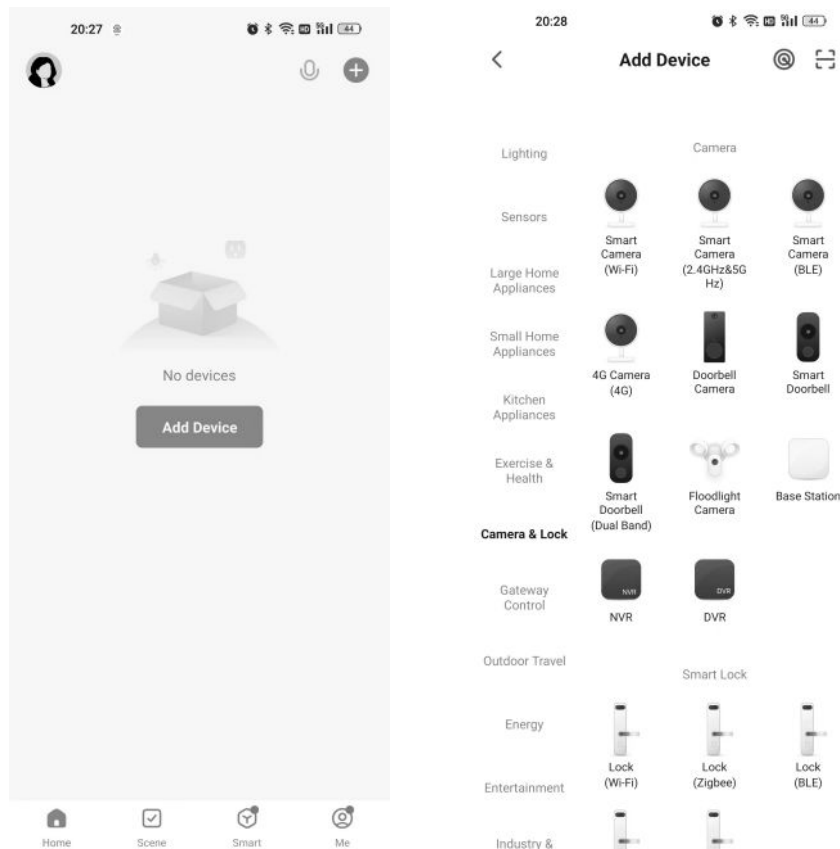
20:27

No devices

Add Device

Home Scene Smart Me

20:28

Add Device

Lighting

Sensors

Large Home Appliances

Small Home Appliances

Kitchen Appliances

Exercise & Health

Camera & Lock

Gateway Control

Outdoor Travel

Energy

Entertainment

Industry &

Camera

Smart Camera (Wi-Fi)

Smart Camera (2.4GHz&5GHz)

Smart Camera (BLE)

4G Camera (4G)

Doorbell Camera

Smart Doorbell

Smart Doorbell (Dual Band)

Floodlight Camera

Base Station

NVR

NVR

DVR

DVR

Smart Lock

Lock (Wi-Fi)

Lock (Zigbee)

Lock (BLE)